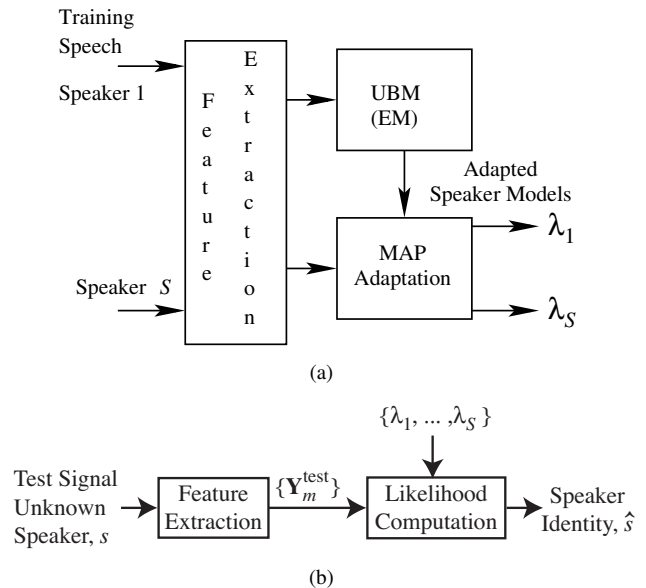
Training Speech

Speaker 1

Feature Extraction

UBM (EM)

Adapted Speaker Models

MAP Adaptation

$\lambda_1$

Speaker $S$

$\lambda_S$

(a)

$\{\lambda_1, \ldots, \lambda_S\}$

Test Signal Unknown Speaker, $s$

Feature Extraction

$\{\mathbf{Y}_m^{\text{test}}\}$

Likelihood Computation

Speaker Identity, $\hat{s}$

(b)